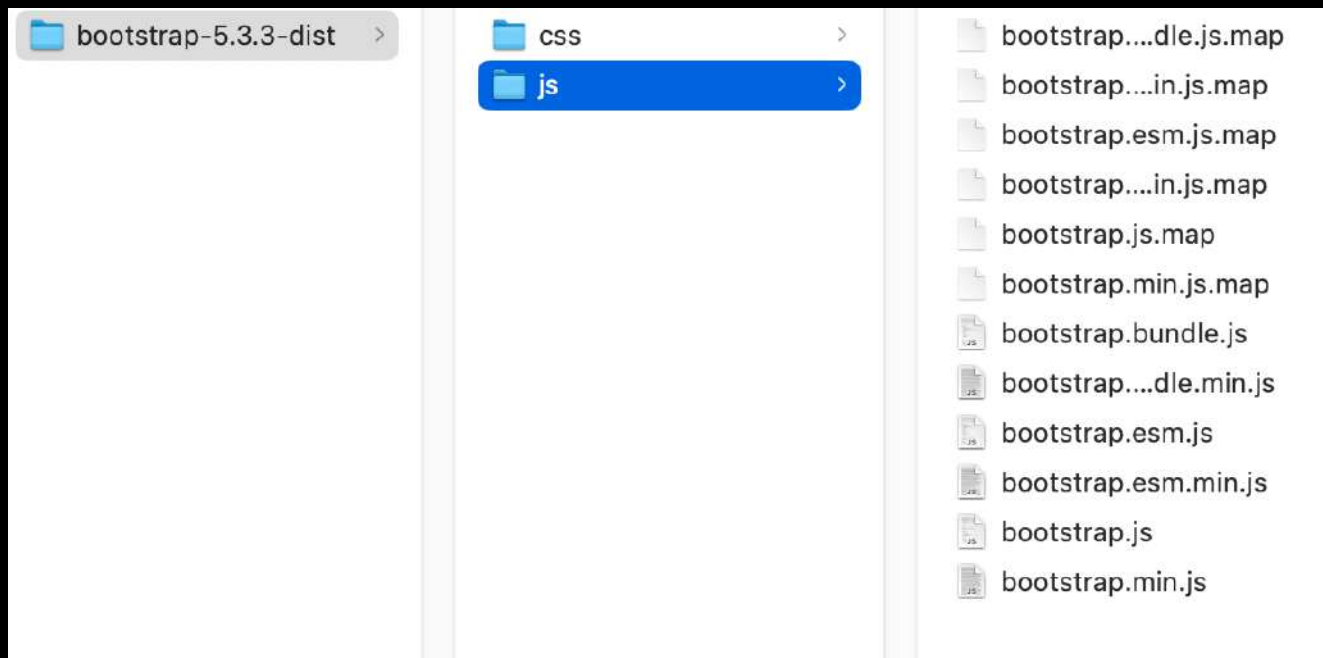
bootstrap-5.3.3-dist

css
js

bootstrap....dle.js.map
bootstrap....in.js.map
bootstrap.esm.js.map
bootstrap....in.js.map
bootstrap.js.map
bootstrap.min.js.map
bootstrap.bundle.js
bootstrap....dle.min.js
bootstrap.esm.js
bootstrap.esm.min.js
bootstrap.js
bootstrap.min.js